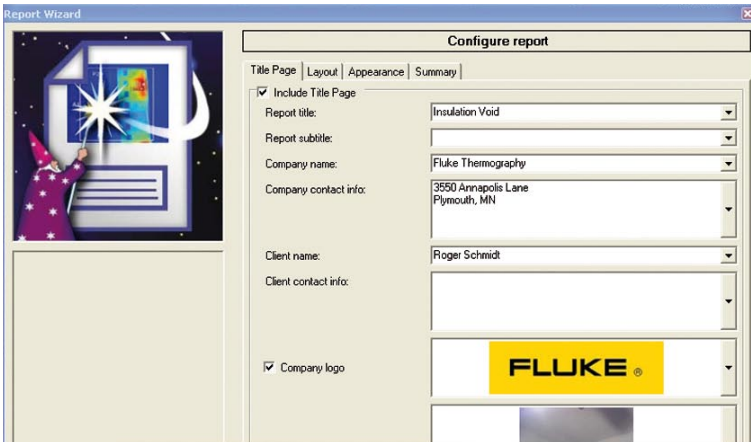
Report Wizard

Configure report

Title Page | Layout | Appearance | Summary

Include Title Page

Report title: Insulation Void

Report subtitle:

Company name: Fluke Thermography

Company contact info: 3550 Annapolis Lane
Plymouth, MN

Client name: Roger Schmidt

Client contact info:

Company logo

FLUKE®